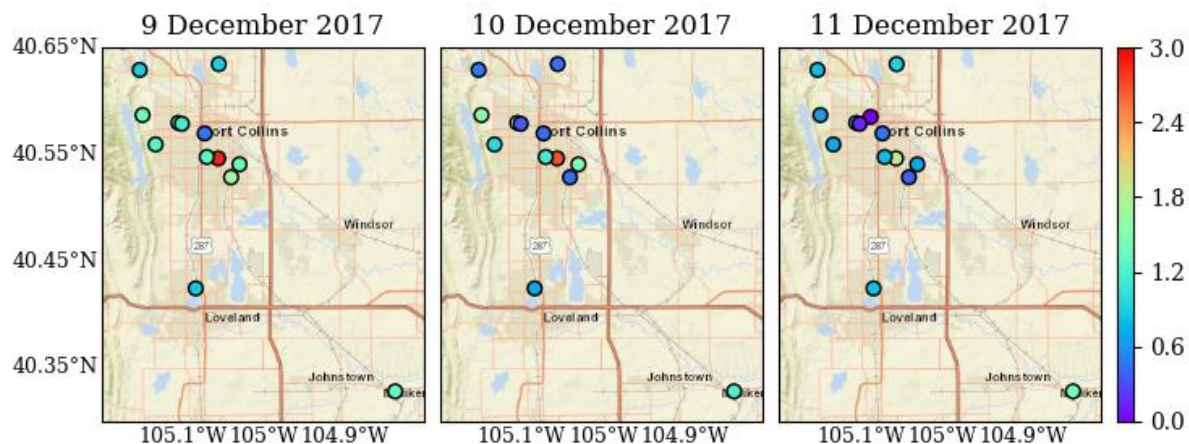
9 December 2017

10 December 2017

11 December 2017

40.65°N
40.55°N
40.45°N
40.35°N

Fort Collins
Windsor
287
Loveland
Johnstown
Milliken

Fort Collins
Windsor
287
Loveland
Johnstown
Milliken

Fort Collins
Windsor
287
Loveland
Johnstown
Milliken

105.1°W 105°W 104.9°W
105.1°W 105°W 104.9°W
105.1°W 105°W 104.9°W

3.0
2.4
1.8
1.2
0.6
0.0